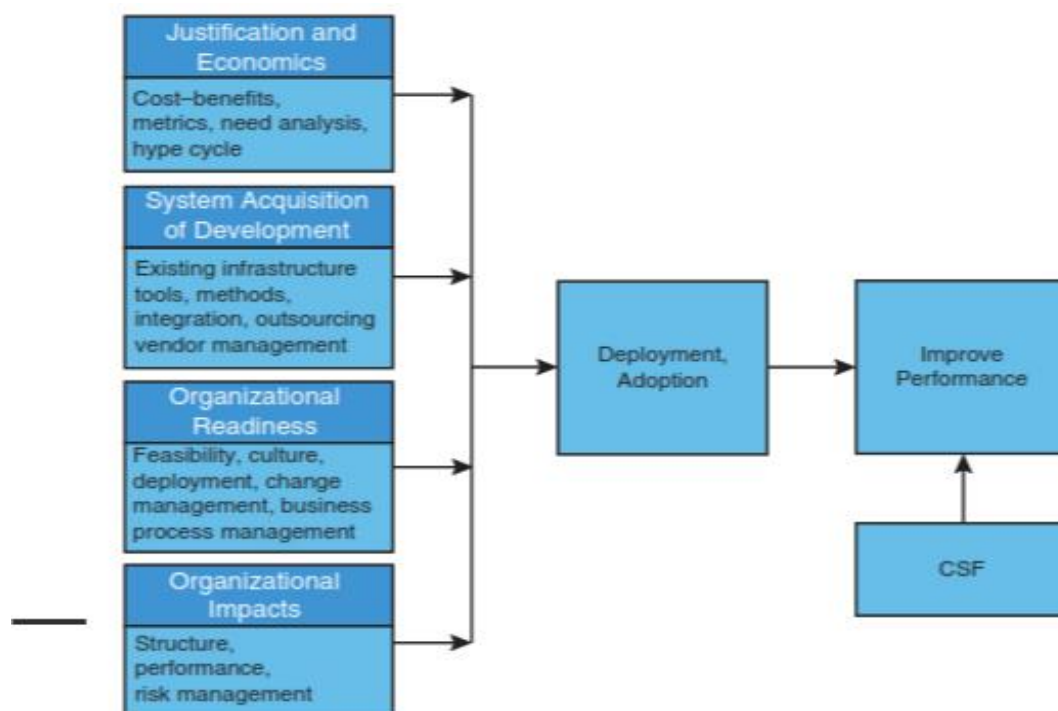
Justification and Economics

Cost–benefits, metrics, need analysis, hype cycle

System Acquisition of Development

Existing infrastructure tools, methods, integration, outsourcing vendor management

Organizational Readiness

Feasibility, culture, deployment, change management, business process management

Organizational Impacts

Structure, performance, risk management

Deployment, Adoption

Improve Performance

CSF